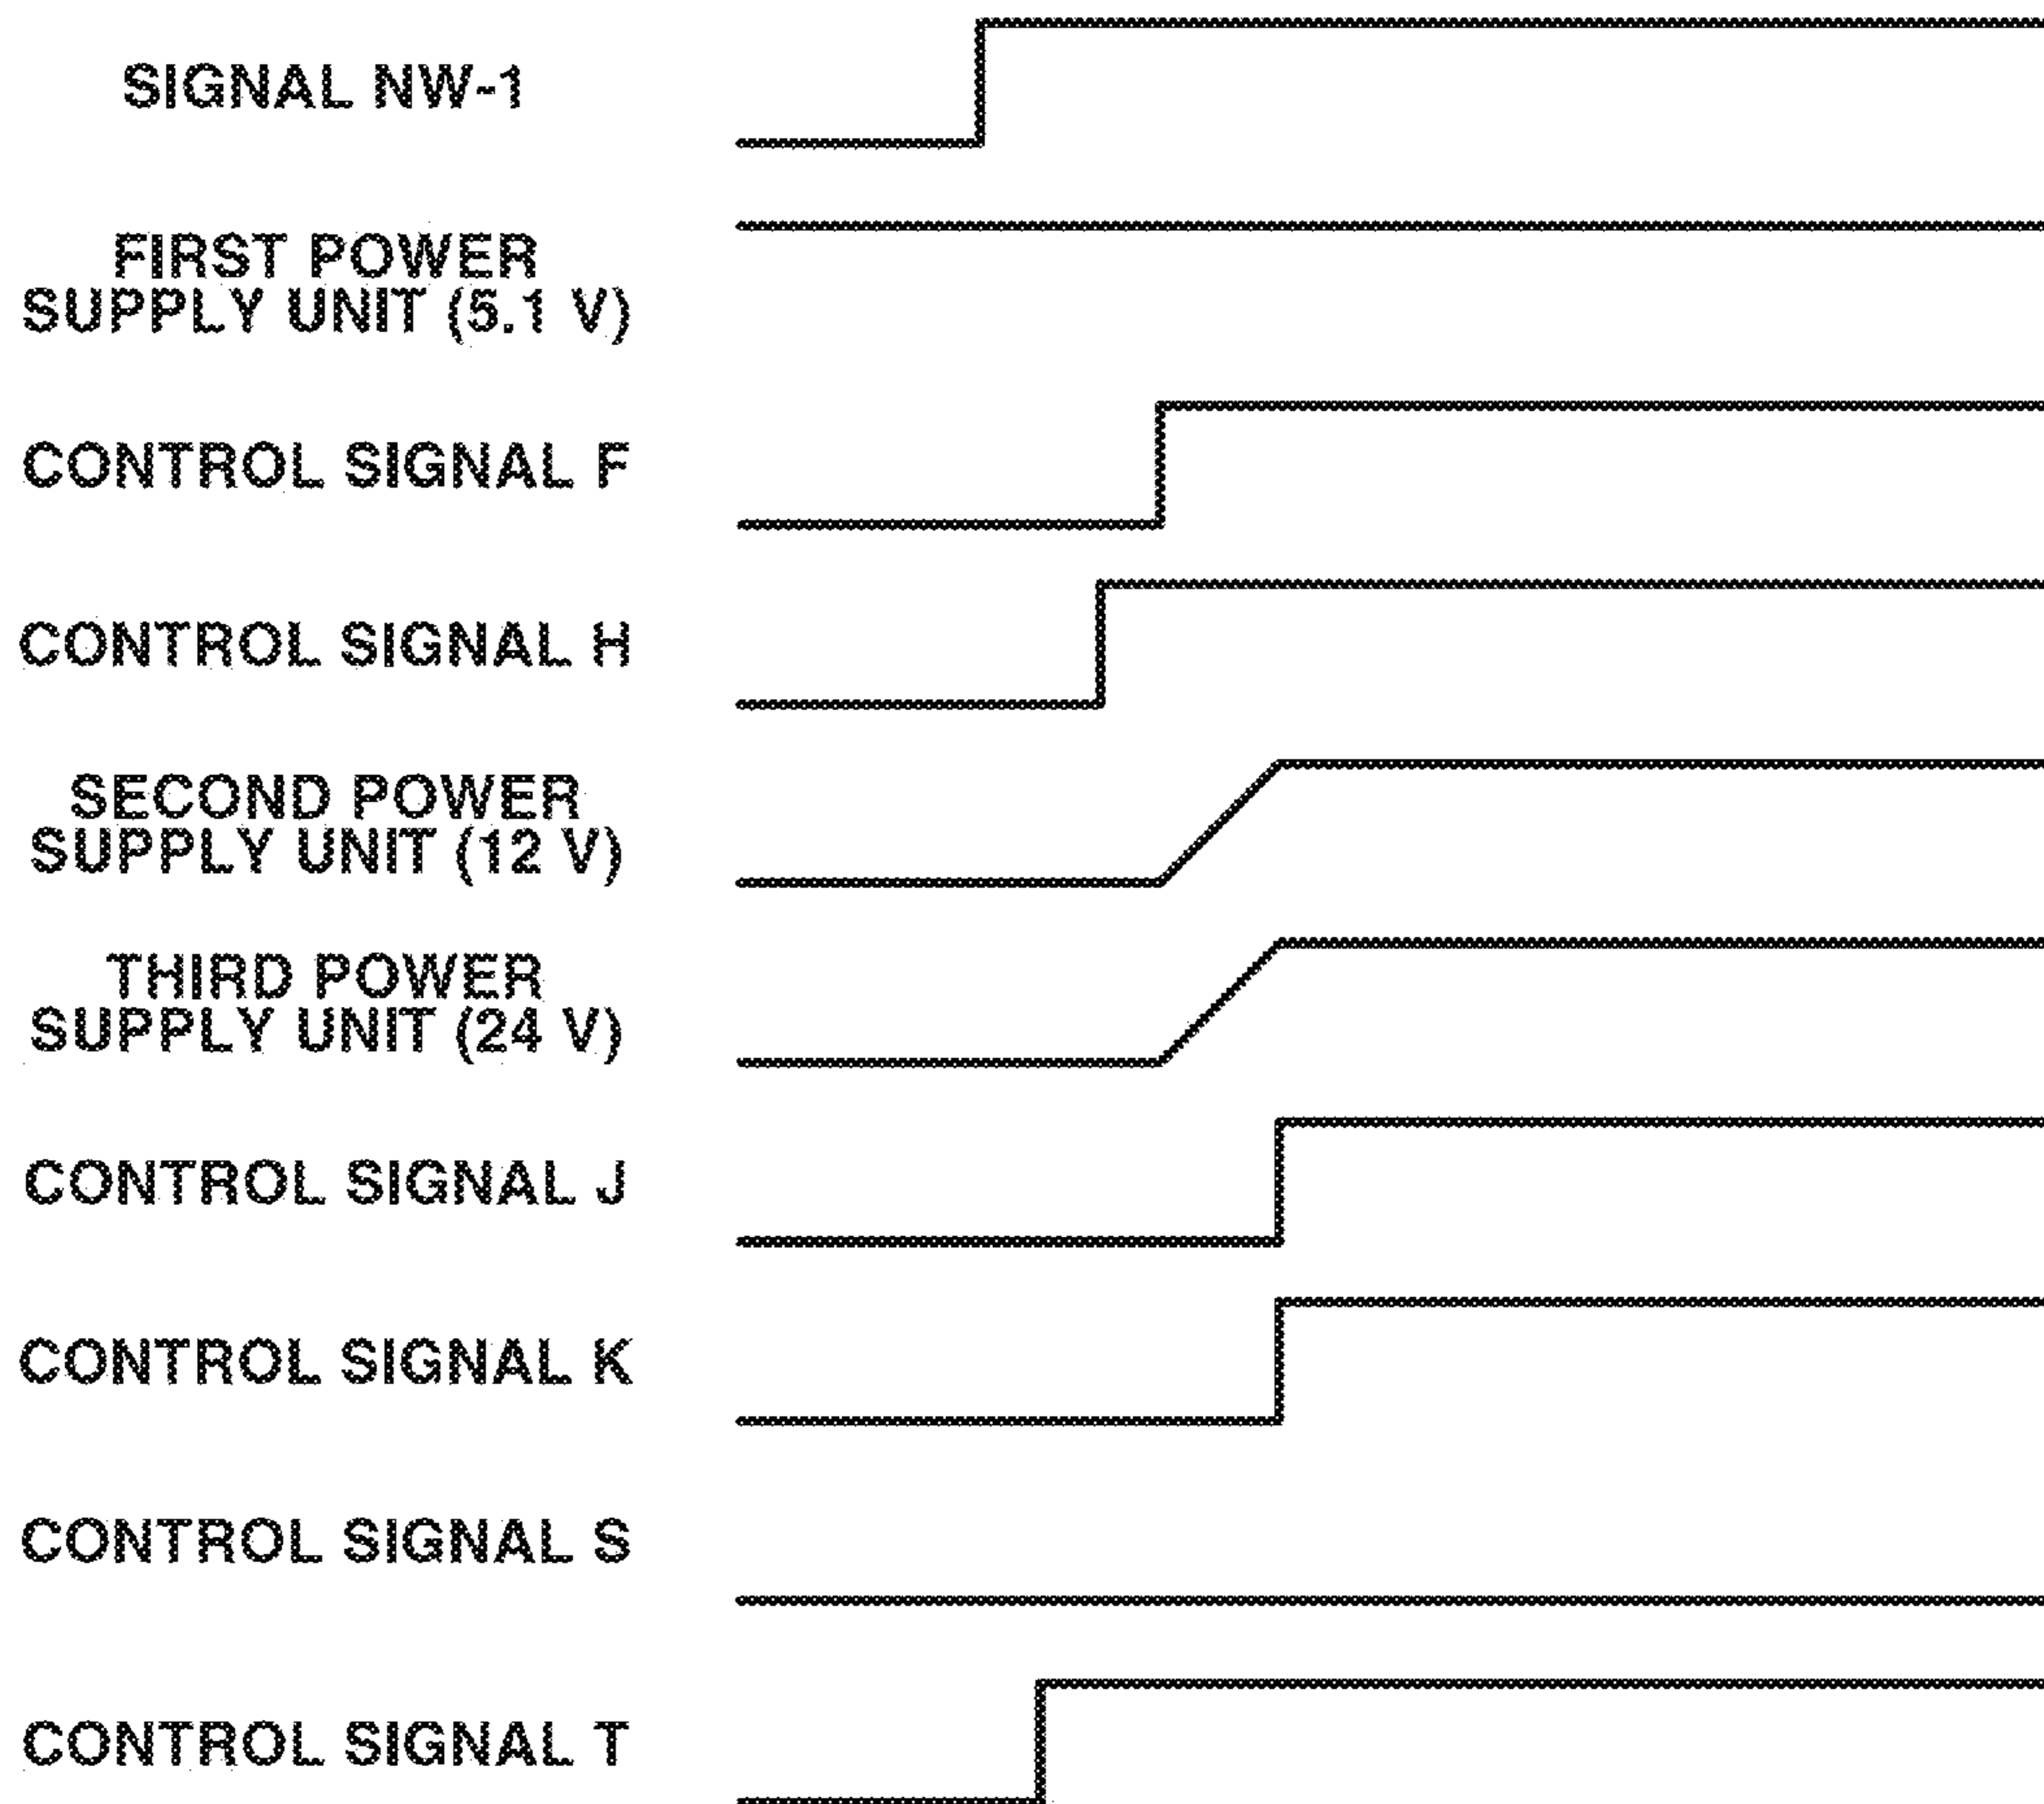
SIGNAL NW-1

FIRST POWER SUPPLY UNIT (5.1 V)

CONTROL SIGNAL F

CONTROL SIGNAL H

SECOND POWER SUPPLY UNIT (12 V)

THIRD POWER SUPPLY UNIT (24 V)

CONTROL SIGNAL J

CONTROL SIGNAL K

CONTROL SIGNAL S

CONTROL SIGNAL T